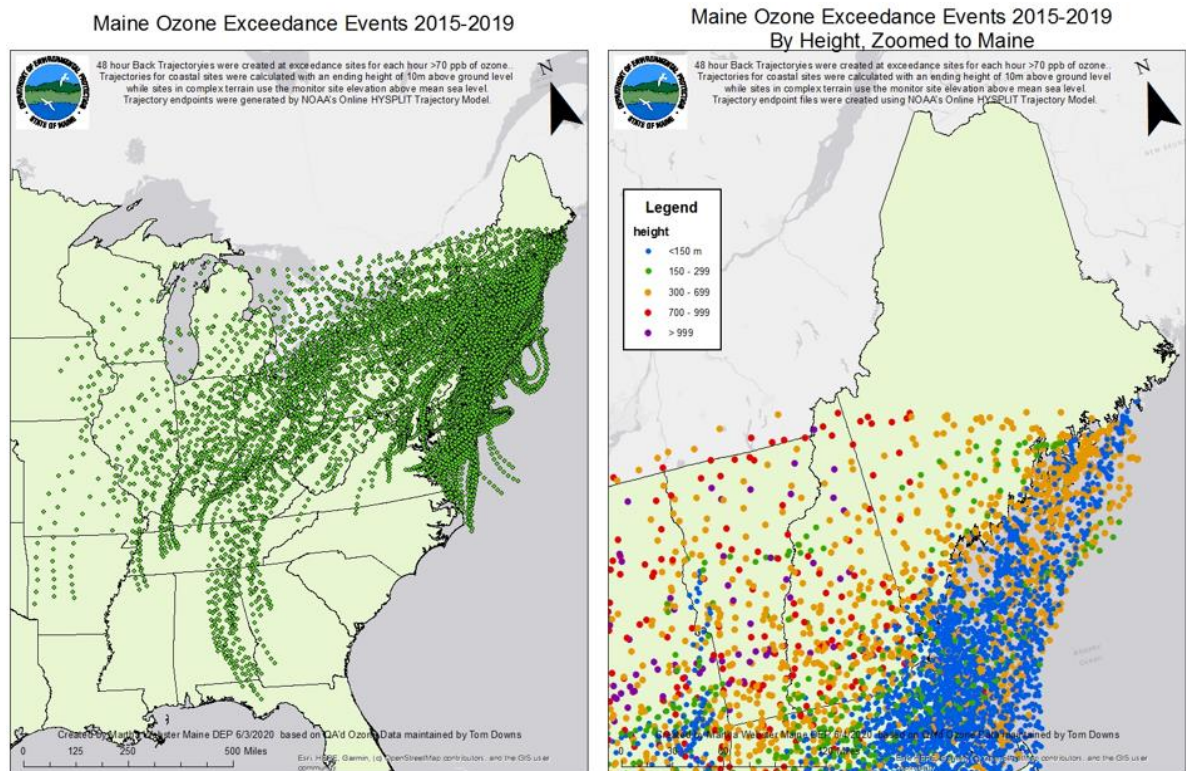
Maine Ozone Exceedance Events 2015-2019

DEPARTMENT OF ENVIRONMENTAL PROTECTION
STATE OF MAINE

48 hour Back Trajectoryies were created at exceedance sites for each hour >70 ppb of ozone. Trajectories for coastal sites were calculated with an ending height of 10m above ground level while sites in complex terrain use the monitor site elevation above mean sea level. Trajectory endpoints were generated by NOAA's Online HYSPLIT Trajectory Model.

N

Created by Martha Webster Maine DEP 6/3/2020 based on QA'd Ozone Data maintained by Tom Downs

0 125 250 500 Miles

Esri, HERE, Garmin, (c) OpenStreetMap contributors, and the GIS user community

Maine Ozone Exceedance Events 2015-2019
By Height, Zoomed to Maine

DEPARTMENT OF ENVIRONMENTAL PROTECTION
STATE OF MAINE

48 hour Back Trajectoryies were created at exceedance sites for each hour >70 ppb of ozone. Trajectories for coastal sites were calculated with an ending height of 10m above ground level while sites in complex terrain use the monitor site elevation above mean sea level. Trajectory endpoint files were created using NOAA's Online HYSPLIT Trajectory Model.

N

NEW BRUNSWICK

Legend
height
<150 m
150 - 299
300 - 699
700 - 999
> 999

Atlantic Ocean

Created by Martha Webster Maine DEP 6/4/2020 based on QA'd Ozone Data maintained by Tom Downs

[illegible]

Esri, HERE, Garmin, (c) OpenStreetMap contributors, and the GIS user community